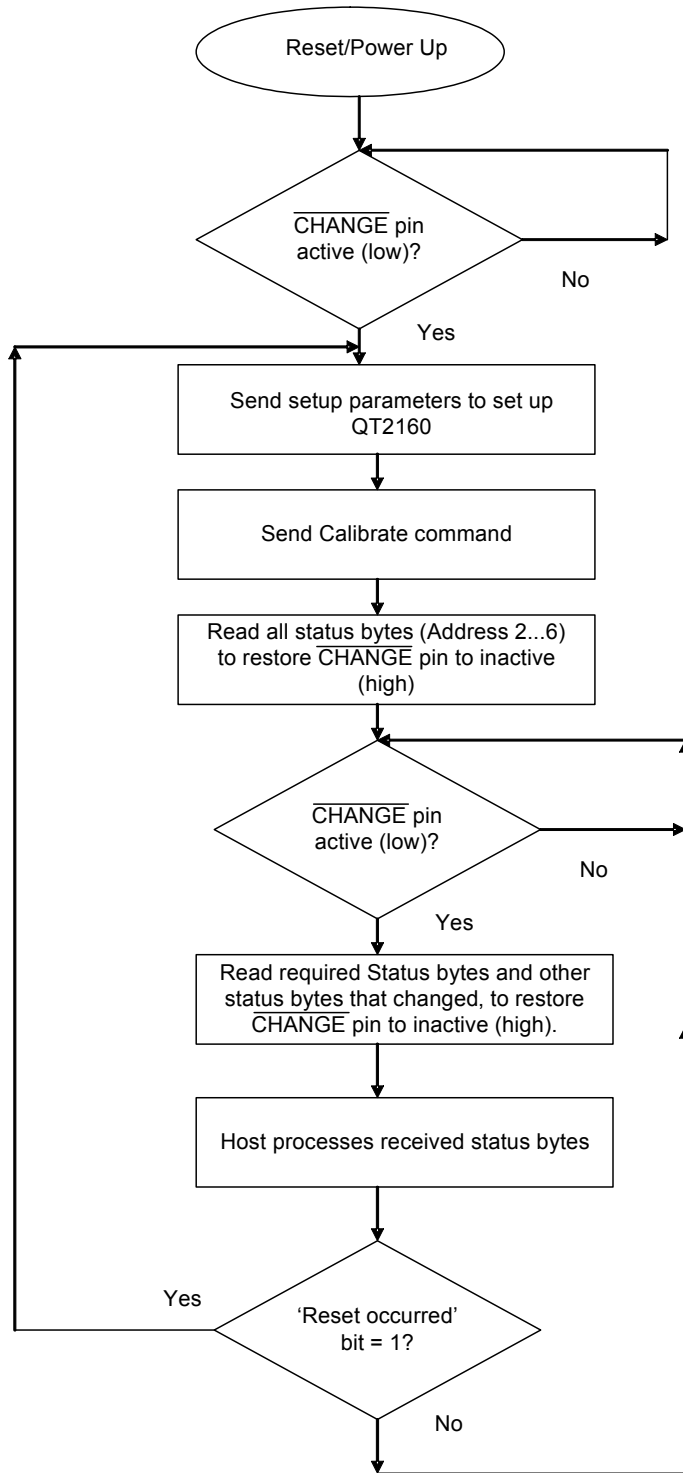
Reset/Power Up

$\overline{\text{CHANGE}}$ pin active (low)?

No

Yes

Send setup parameters to set up QT2160

Send Calibrate command

Read all status bytes (Address 2...6) to restore $\overline{\text{CHANGE}}$ pin to inactive (high)

$\overline{\text{CHANGE}}$ pin active (low)?

No

Yes

Read required Status bytes and other status bytes that changed, to restore $\overline{\text{CHANGE}}$ pin to inactive (high).

Host processes received status bytes

Yes

'Reset occurred' bit = 1?

No